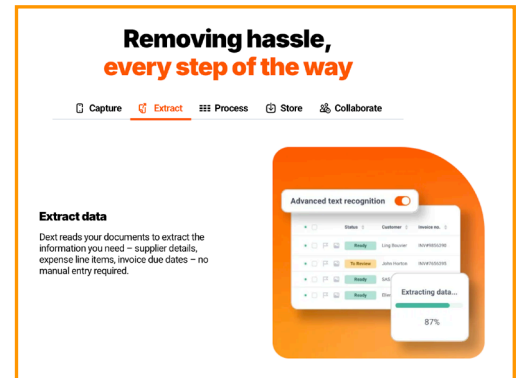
Removing hassle, every step of the way

Capture Extract Process Store Collaborate

Extract data

Dext reads your documents to extract the information you need – supplier details, expense line items, invoice due dates – no manual entry required.

Advanced text recognition

| Status | Customer | Invoice no. |
|---|---|---|
| Ready | Ling Bouver | INV#765639 |
| To Review | John Horton | INV#765639 |
| Ready | SAS | |
| Ready | Eleo | |

Extracting data...

87%